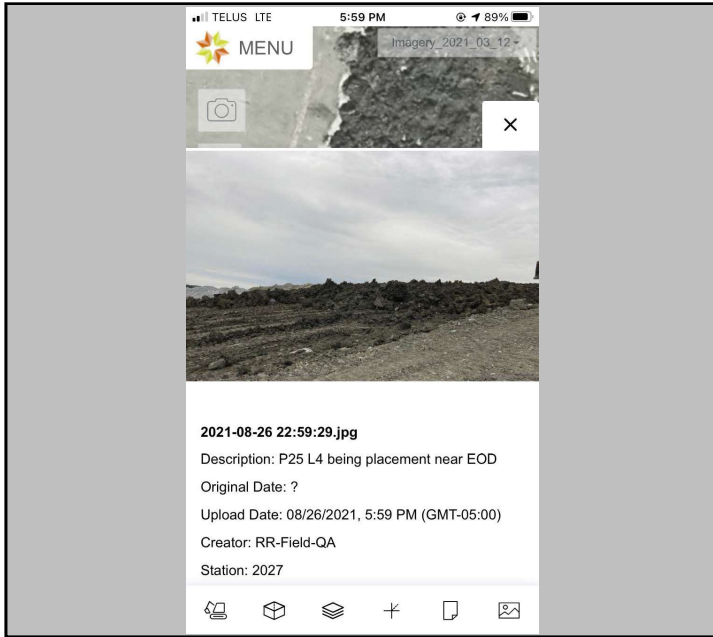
TELUS LTE
5:59 PM
89%
MENU
Imagery_2021_03_12
×

2021-08-26 22:59:29.jpg
Description: P25 L4 being placement near EOD
Original Date: ?
Upload Date: 08/26/2021, 5:59 PM (GMT-05:00)
Creator: RR-Field-QA
Station: 2027